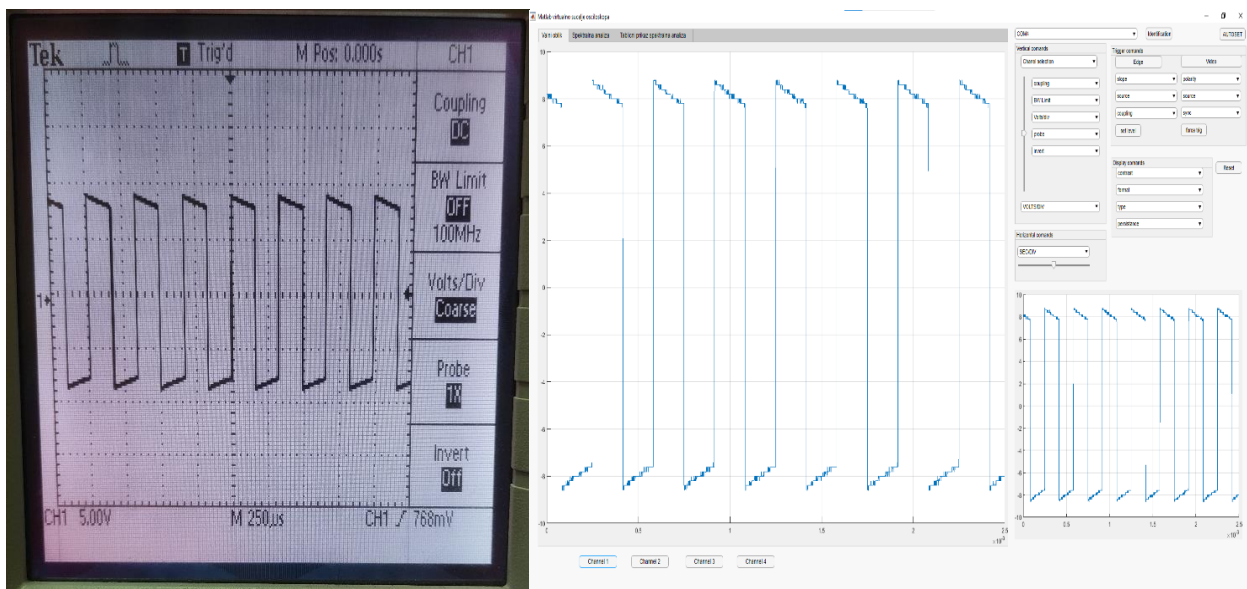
Tek Trig'd M Pos: 0.000s CH1

Coupling
DC

BW Limit
OFF
100MHz

Volts/Div
Coarse

Probe
1X

Invert
Off

CH1 5.00V M 250μs CH1 ∕ 768mV

Matlab softwarne sucelje osciloskopa

Vam odziv Spektralna analiza Tablicni prikaz spektralne analize

COM4 Identification AUTOSET

Vertical commands
Chanel selection
coupling
BW Limit
Variable
probe
invert
VOLTS/DIV

Trigger commands
Edge Video
slope polarity
source source
coupling sync
set level force trig

Display commands
contrast
format
type
persistance
Reset

Horizontal commands
SEC/DIV

10
8
6
4
2
0
-2
-4
-6
-8
-10
0 0.5 1 1.5 2 2.5
$\times10^{-3}$

10
8
6
4
2
0
-2
-4
-6
-8
-10
0 0.5 1 1.5 2 2.5
$\times10^{-3}$

Channel 1 Channel 2 Channel 3 Channel 4